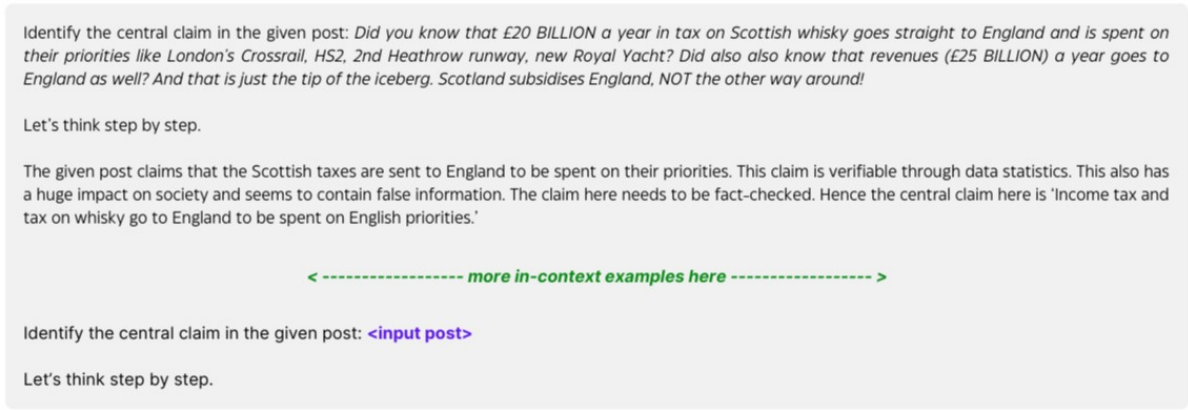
Identify the central claim in the given post: *Did you know that £20 BILLION a year in tax on Scottish whisky goes straight to England and is spent on their priorities like London's Crossrail, HS2, 2nd Heathrow runway, new Royal Yacht? Did also also know that revenues (£25 BILLION) a year goes to England as well? And that is just the tip of the iceberg. Scotland subsidises England, NOT the other way around!*

Let's think step by step.

The given post claims that the Scottish taxes are sent to England to be spent on their priorities. This claim is verifiable through data statistics. This also has a huge impact on society and seems to contain false information. The claim here needs to be fact-checked. Hence the central claim here is 'Income tax and tax on whisky go to England to be spent on English priorities.'

< ------------------ more in-context examples here ------------------ >

Identify the central claim in the given post: <input post>

Let's think step by step.